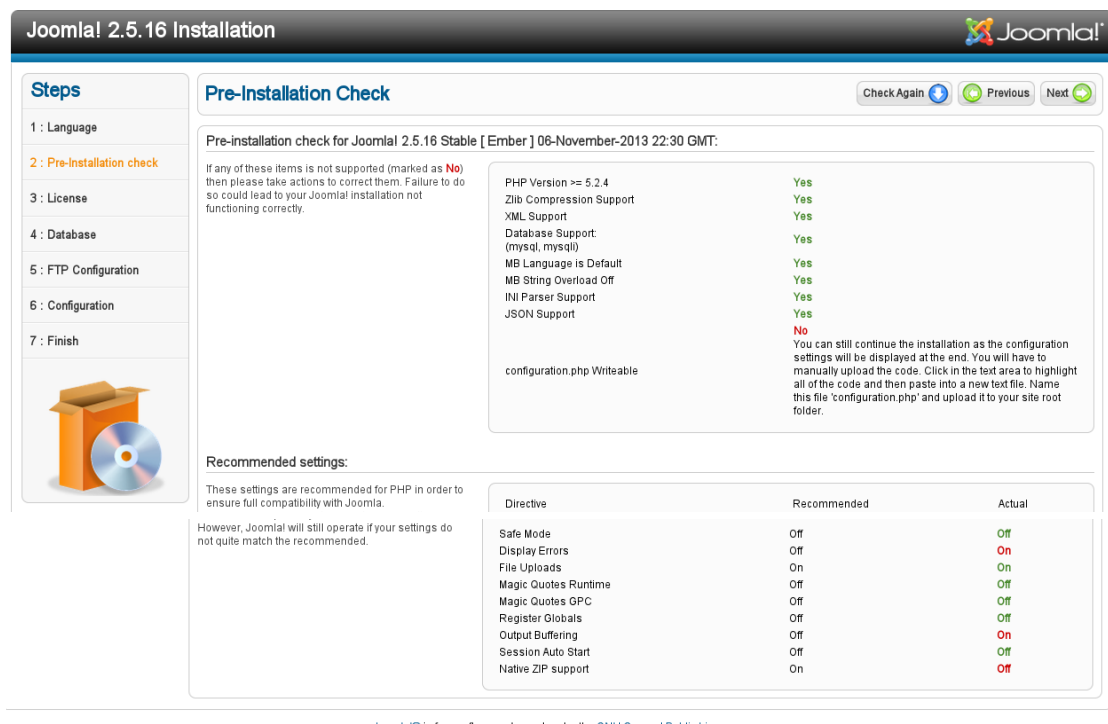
Joomla! 2.5.16 Installation

Joomla!®

Steps

1 : Language

2 : Pre-Installation check

3 : License

4 : Database

5 : FTP Configuration

6 : Configuration

7 : Finish

Pre-Installation Check

Check Again Previous Next

Pre-installation check for Joomla! 2.5.16 Stable [ Ember ] 06-November-2013 22:30 GMT:

If any of these items is not supported (marked as No) then please take actions to correct them. Failure to do so could lead to your Joomla! installation not functioning correctly.

| | |
|---|---|
| PHP Version >= 5.2.4 | Yes |
| Zlib Compression Support | Yes |
| XML Support | Yes |
| Database Support: (mysql, mysqli) | Yes |
| MB Language is Default | Yes |
| MB String Overload Off | Yes |
| INI Parser Support | Yes |
| JSON Support | Yes |
| configuration.php Writeable | No You can still continue the installation as the configuration settings will be displayed at the end. You will have to manually upload the code. Click in the text area to highlight all of the code and then paste into a new text file. Name this file 'configuration.php' and upload it to your site root folder. |

Recommended settings:

These settings are recommended for PHP in order to ensure full compatibility with Joomla.

However, Joomla! will still operate if your settings do not quite match the recommended.

| Directive | Recommended | Actual |
|---|---|---|
| Safe Mode | Off | Off |
| Display Errors | Off | On |
| File Uploads | On | On |
| Magic Quotes Runtime | Off | Off |
| Magic Quotes GPC | Off | Off |
| Register Globals | Off | Off |
| Output Buffering | Off | On |
| Session Auto Start | Off | Off |
| Native ZIP support | On | Off |

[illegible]